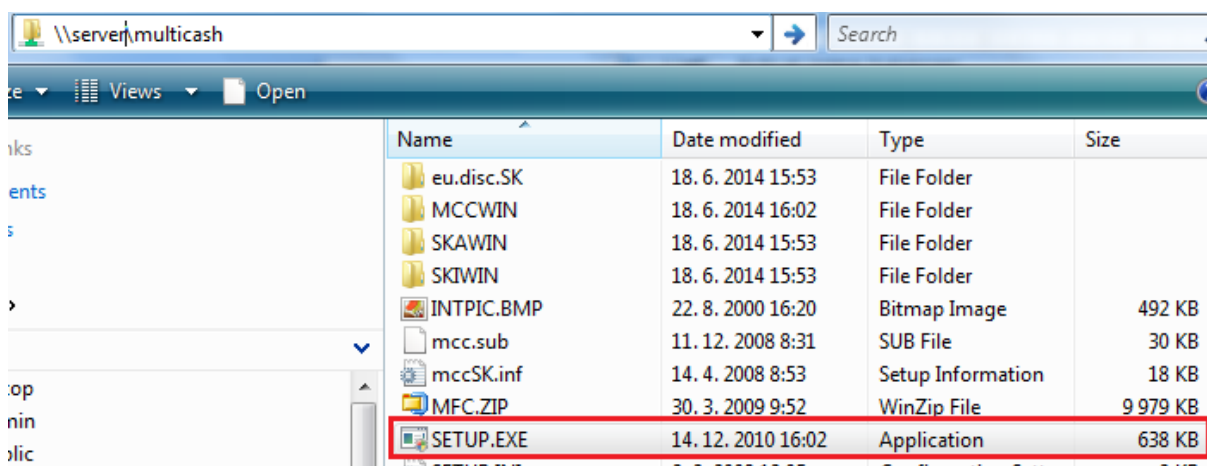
\\server\multicash

Search

ze Views Open

nks
ents
s

top
nin
olic

| Name | Date modified | Type | Size |
|---|---|---|---|
| eu.disc.SK | 18. 6. 2014 15:53 | File Folder | |
| MCCWIN | 18. 6. 2014 16:02 | File Folder | |
| SKAWIN | 18. 6. 2014 15:53 | File Folder | |
| SKIWIN | 18. 6. 2014 15:53 | File Folder | |
| INTPIC.BMP | 22. 8. 2000 16:20 | Bitmap Image | 492 KB |
| mcc.sub | 11. 12. 2008 8:31 | SUB File | 30 KB |
| mccSK.inf | 14. 4. 2008 8:53 | Setup Information | 18 KB |
| MFC.ZIP | 30. 3. 2009 9:52 | WinZip File | 9 979 KB |
| SETUP.EXE | 14. 12. 2010 16:02 | Application | 638 KB |
| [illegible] | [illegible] | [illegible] | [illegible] |